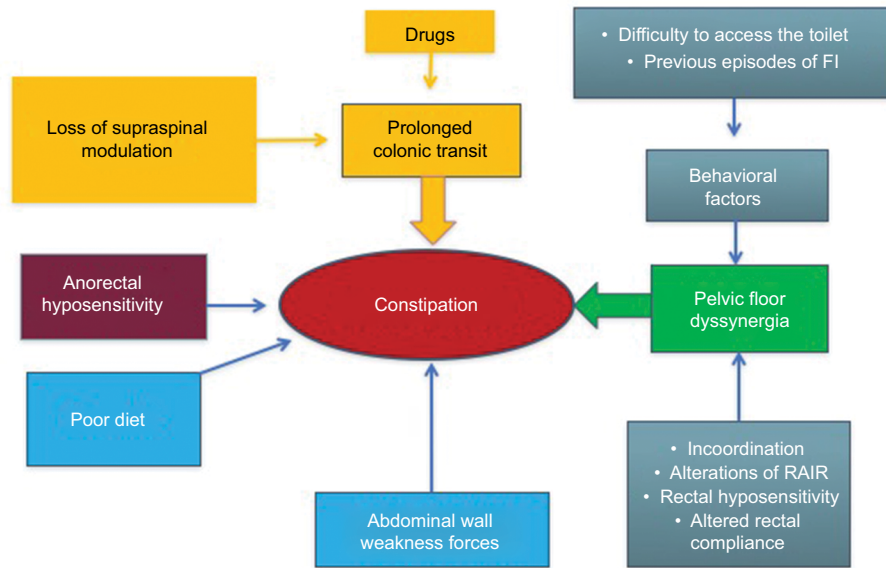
Drugs

• Difficulty to access the toilet
• Previous episodes of FI

Loss of supraspinal modulation

Prolonged colonic transit

Behavioral factors

Anorectal hyposensitivity

Constipation

Pelvic floor dyssynergia

Poor diet

• Incoordination
• Alterations of RAIR
• Rectal hyposensitivity
• Altered rectal compliance

Abdominal wall weakness forces